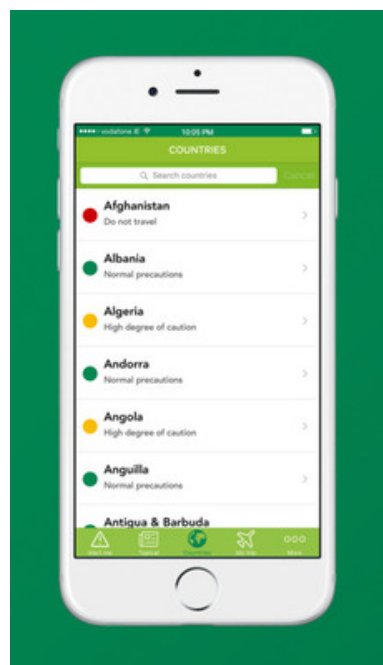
••••• vodafone IE 10:05 PM

COUNTRIES

Search countries

Cancel

Afghanistan
Do not travel

Albania
Normal precautions

Algeria
High degree of caution

Andorra
Normal precautions

Angola
High degree of caution

Anguilla
Normal precautions

Antigua & Barbuda

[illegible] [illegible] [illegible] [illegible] More